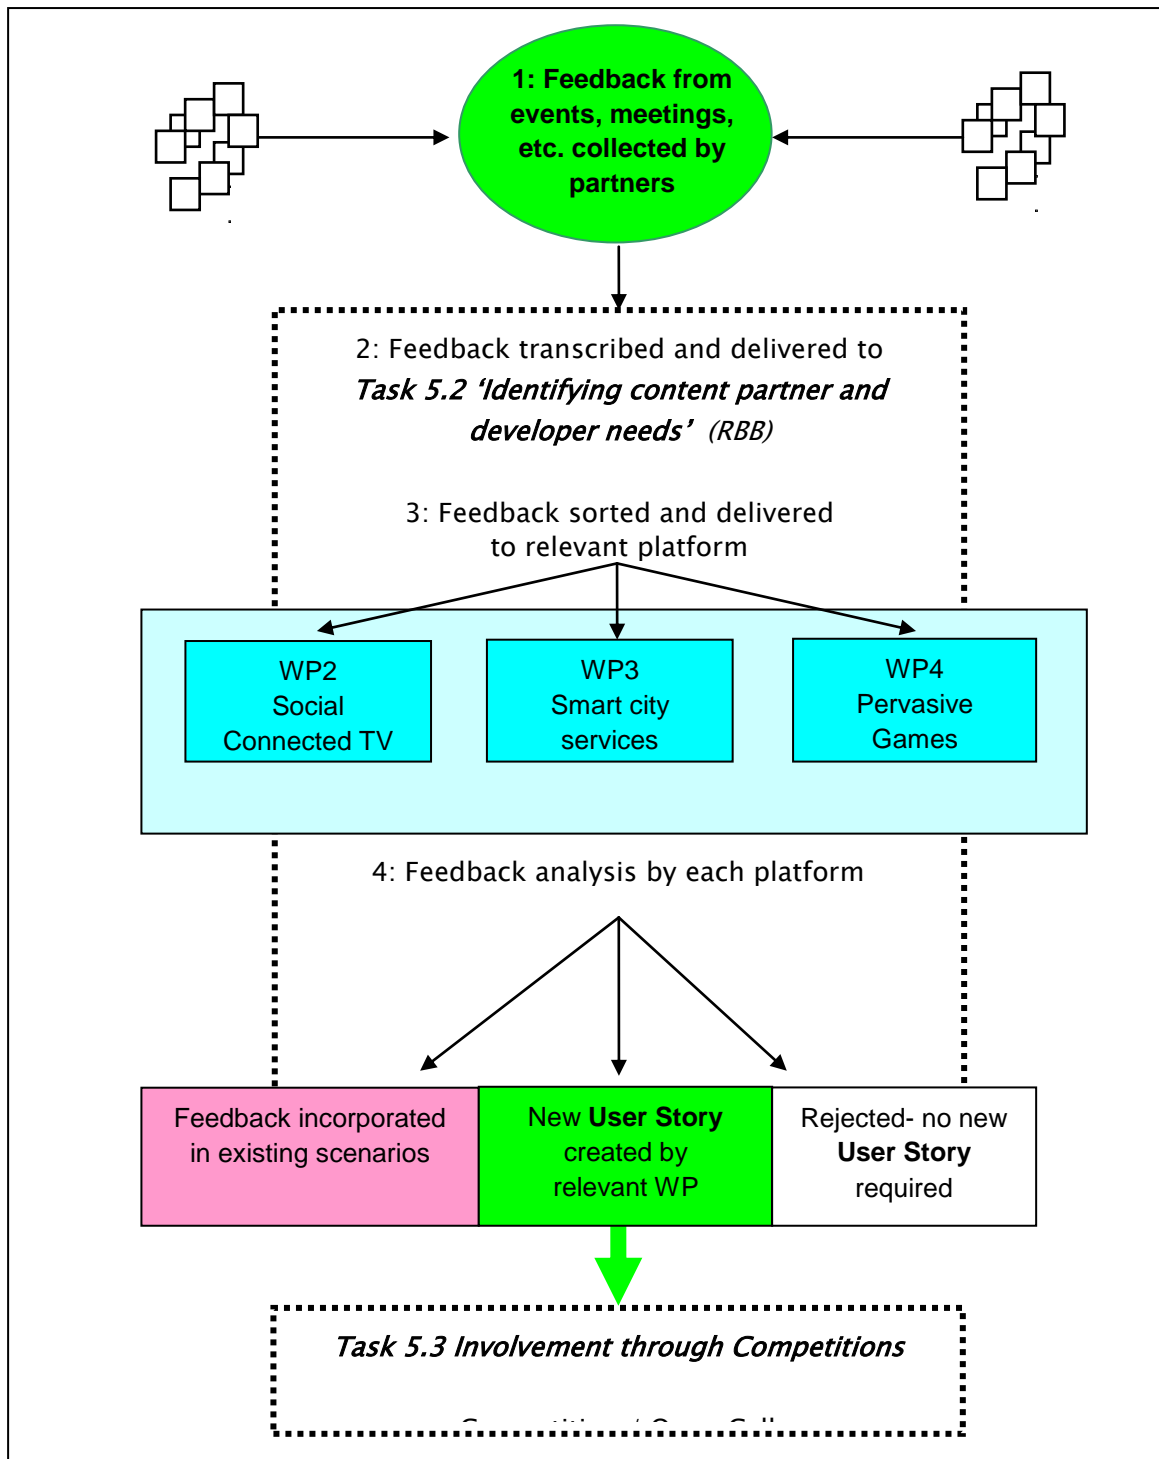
1: Feedback from events, meetings, etc. collected by partners

2: Feedback transcribed and delivered to *Task 5.2 'Identifying content partner and developer needs'* (RBB)

3: Feedback sorted and delivered to relevant platform

WP2
Social
Connected TV

WP3
Smart city
services

WP4
Pervasive
Games

4: Feedback analysis by each platform

Feedback incorporated in existing scenarios

New **User Story** created by relevant WP

Rejected- no new **User Story** required

*Task 5.3 Involvement through Competitions*

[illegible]